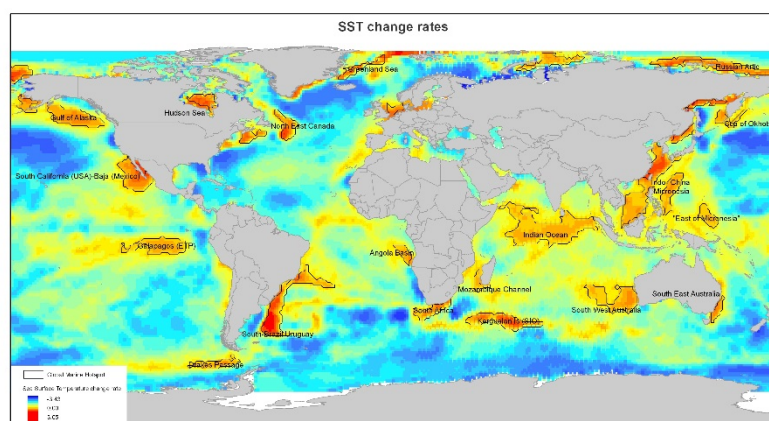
SST change rates

Greenland Sea
Russian Artic
Gulf of Alaska
Hudson Sea
North East Canada
Sea of Okhotsk
South California (USA)-Baja (Mexico)
Indo-China
Micronesia
"East of Micronesia"
Galapagos (ETP)
Indian Ocean
Angola Basin
Mozambique Channel
South East Australia
South of Africa
South West Australia
Kerguelen Is (SIO)
South Brazil-Uruguay
Drakes Passage

Global Marine Hotspot
Sea Surface Temperature change rate
-3.43
0.03
3.65